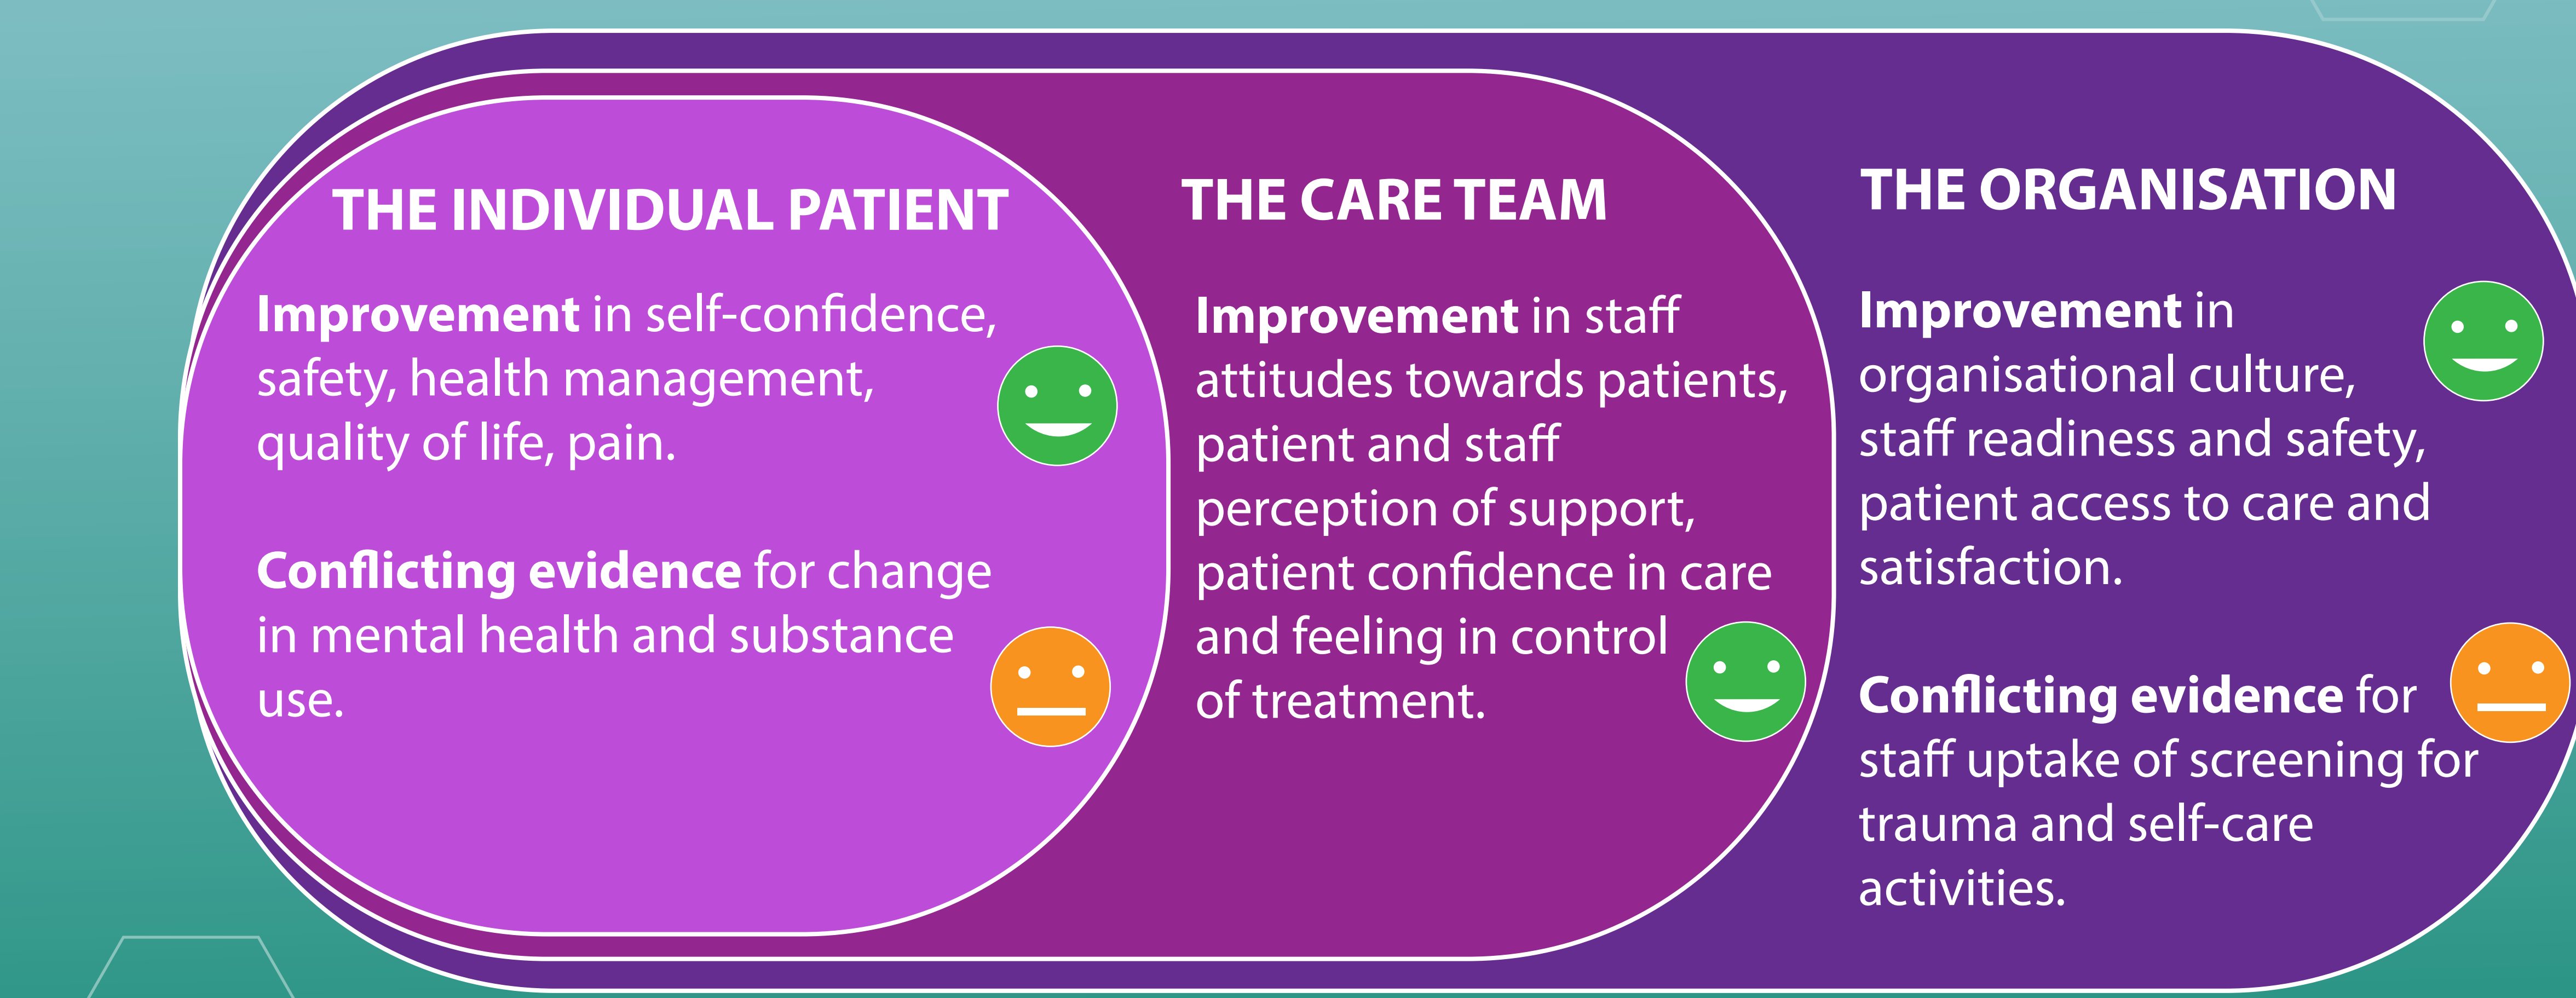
THE INDIVIDUAL PATIENT

**Improvement** in self-confidence, safety, health management, quality of life, pain.

**Conflicting evidence** for change in mental health and substance use.

THE CARE TEAM

**Improvement** in staff attitudes towards patients, patient and staff perception of support, patient confidence in care and feeling in control of treatment.

THE ORGANISATION

**Improvement** in organisational culture, staff readiness and safety, patient access to care and satisfaction.

**Conflicting evidence** for staff uptake of screening for trauma and self-care activities.